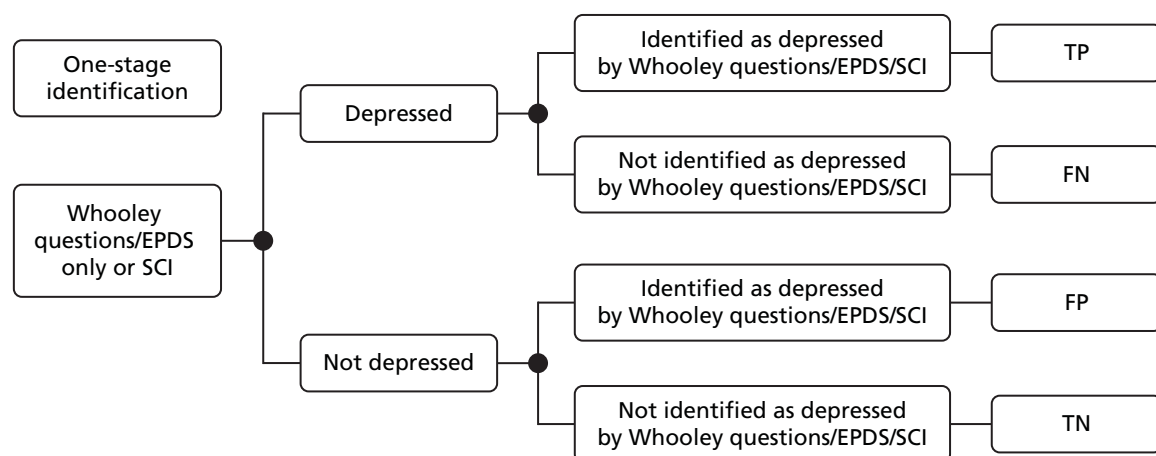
One-stage identification

Whooley questions/EPDS only or SCI

Depressed

Identified as depressed by Whooley questions/EPDS/SCI

TP

Not identified as depressed by Whooley questions/EPDS/SCI

FN

Not depressed

Identified as depressed by Whooley questions/EPDS/SCI

FP

Not identified as depressed by Whooley questions/EPDS/SCI

TN